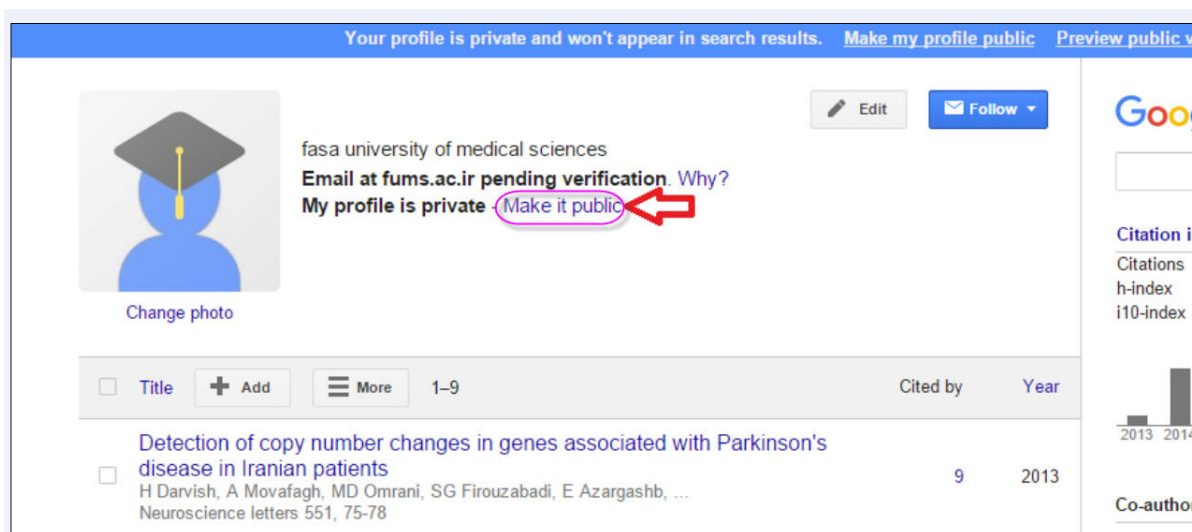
Your profile is private and won't appear in search results. Make my profile public Preview public v

Edit

Follow

Goo

fasa university of medical sciences
Email at fums.ac.ir pending verification. Why?
My profile is private - Make it public

Change photo

Citation i
Citations
h-index
i10-index

Title Add More 1–9 Cited by Year

Detection of copy number changes in genes associated with Parkinson's disease in Iranian patients
H Darvish, A Movafagh, MD Omrani, SG Firouzabadi, E Azargashb, ...
Neuroscience letters 551, 75-78

9 2013

2013 2014

Co-autho